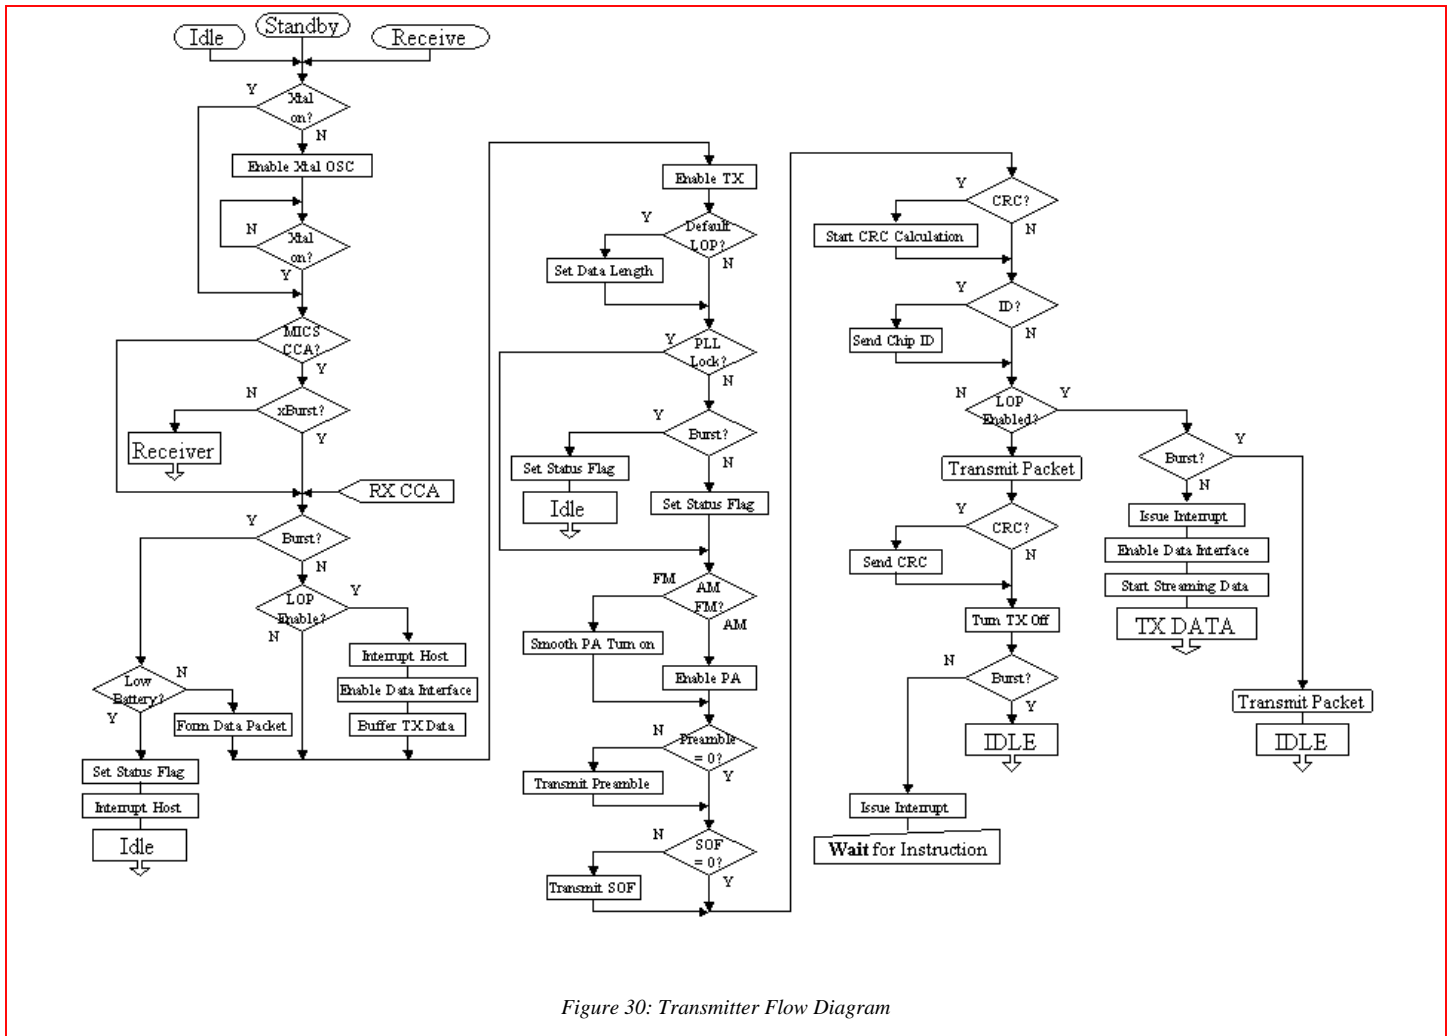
Idle
Standby
Receive
Y
Xtal on?
N
Enable Xtal OSC
N
Xtal on?
Y
MICS CCA?
Y
N
xBurst?
Y
Receiver
RX CCA
Y
Burst?
N
Y
LOP Enable?
N
Interrupt Host
Enable Data Interface
Buffer TX Data
Low Battery?
N
Y
Form Data Packet
Set Status Flag
Interrupt Host
Idle

Enable TX
Y
Default LOP?
N
Set Data Length
Y
PLL Lock?
N
Y
Burst?
N
Set Status Flag
Idle
Set Status Flag
FM
AM FM?
AM
Smooth PA Turn on
Enable PA
N
Preamble = 0?
Y
Transmit Preamble
N
SOF = 0?
Y
Transmit SOF

Y
CRC?
N
Start CRC Calculation
Y
ID?
N
Send Chip ID
N
LOP Enabled?
Y
Transmit Packet
Y
CRC?
N
Send CRC
Turn TX Off
N
Burst?
Y
IDLE
Issue Interrupt
Wait for Instruction
Burst?
Y
N
Issue Interrupt
Enable Data Interface
Start Streaming Data
TX DATA
Transmit Packet
IDLE

Figure 30: Transmitter Flow Diagram